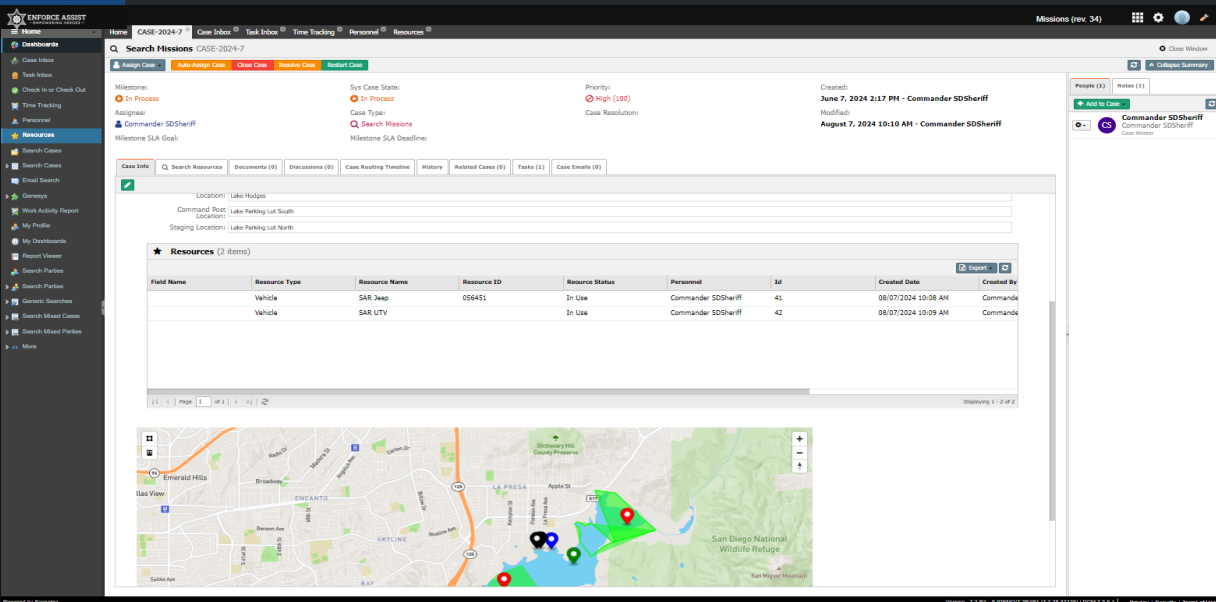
ENFORCE ASSIST
EMPOWERING HEROES

Missions (rev. 34)

Home | CASE-2024-7 | Case Inbox | Task Inbox | Time Tracking | Personnel | Resources

Home
Dashboards
Case Inbox
Task Inbox
Check In or Check Out
Time Tracking
Personnel
Resources
Search Cases
Search Cases
Email Search
Genesys
Work Activity Report
My Profile
My Dashboards
Report Viewer
Search Parties
Search Parties
Generic Searches
Search Mixed Cases
Search Mixed Parties
More

Search Missions CASE-2024-7
Close Window

Assign Case | Auto-Assign Case | Close Case | Resolve Case | Restart Case
Collapse Summary

Milestone:
In Process
Assignee:
Commander SDSheriff
Milestone SLA Goal:

Sys Case State:
In Process
Case Type:
Search Missions
Milestone SLA Deadline:

Priority:
High (100)
Case Resolution:

Created:
June 7, 2024 2:17 PM - Commander SDSheriff
Modified:
August 7, 2024 10:10 AM - Commander SDSheriff

Case Info | Search Resources | Documents (0) | Discussions (0) | Case Routing Timeline | History | Related Cases (0) | Tasks (1) | Case Emails (0)

Location: Lake Hodges
Command Post Location: Lake Parking Lot South
Staging Location: Lake Parking Lot North

Resources (2 items)
Export

| Field Name | Resource Type | Resource Name | Resource ID | Resource Status | Personnel | Id | Created Date | Created By |
|---|---|---|---|---|---|---|---|---|
| | Vehicle | SAR Jeep | 056451 | In Use | Commander SDSheriff | 41 | 08/07/2024 10:08 AM | Commande |
| | Vehicle | SAR UTV | | In Use | Commander SDSheriff | 42 | 08/07/2024 10:09 AM | Commande |

Page 1 of 1
Displaying 1 - 2 of 2

Emerald Hills
Broadway
ENCANTO
SKYLINE
LA PRESA
Dictionary Hill County Preserve
San Diego National Wildlife Refuge
San Miguel Mountain
Benson Ave
Sebla Ave
Ilas View
Radio Dr
Madera St
Carlton Dr
Jamacha Blvd
Argyle St
BAY
125
94
54

People (1) | Notes (1)
Add to Case
Commander SDSheriff
Commander SDSheriff
Case Worker
CS